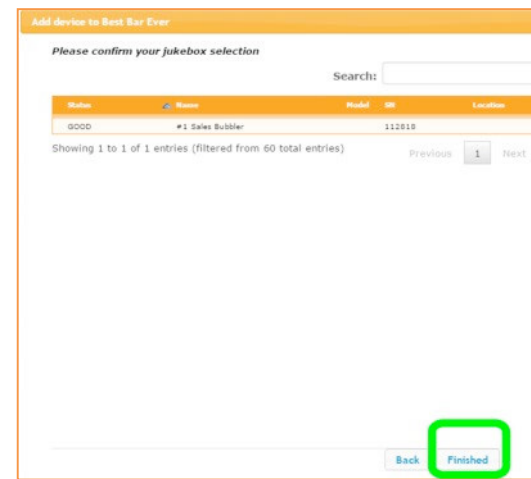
Add device to Best Bar Ever

Please confirm your jukebox selection

Search:

| Status | Name | Model | SR | Location |
|---|---|---|---|---|
| GOOD | #1 Sales Bubbler | | 112818 | |

Showing 1 to 1 of 1 entries (filtered from 60 total entries)

Previous 1 Next

Back Finished